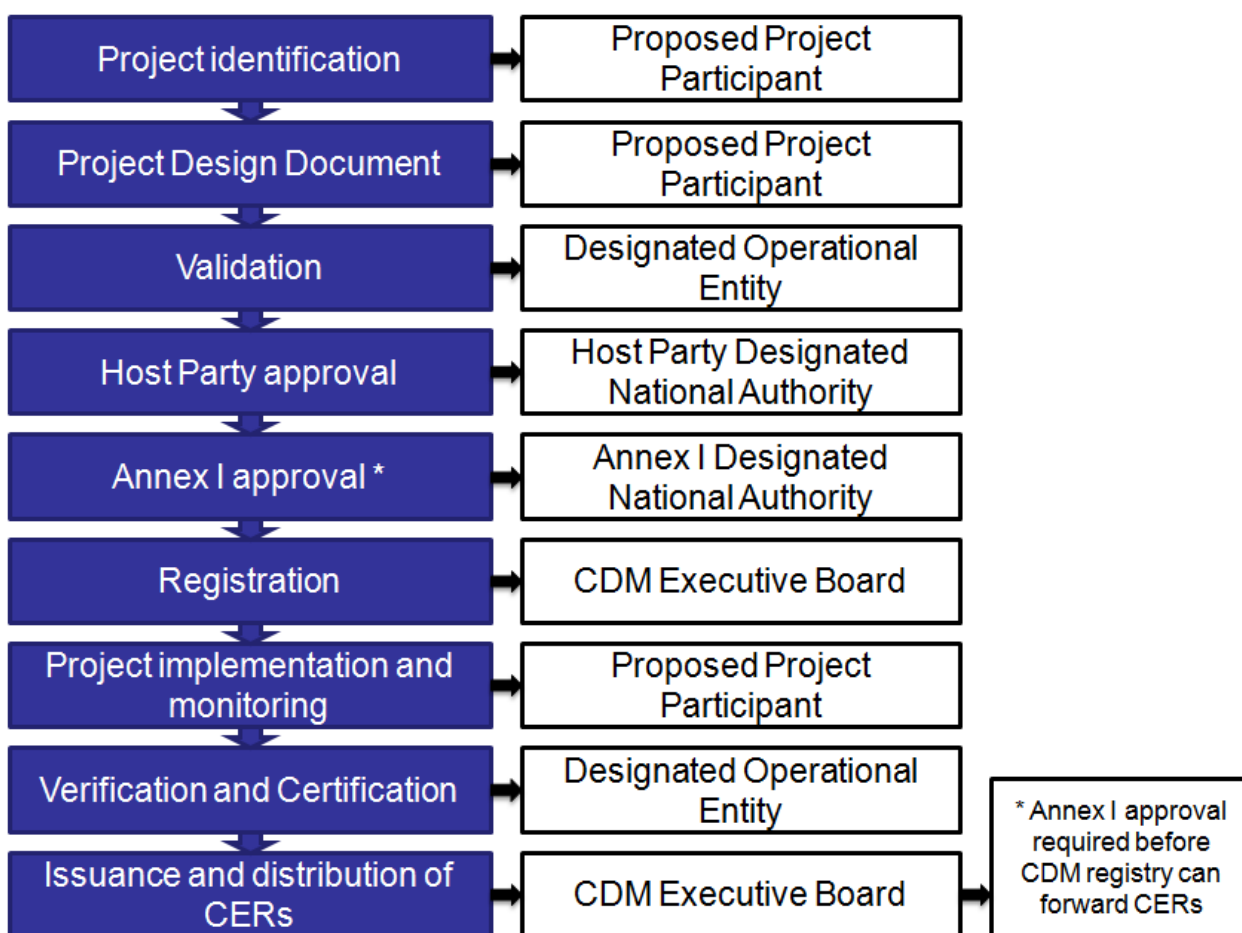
Project identification
Proposed Project Participant

Project Design Document
Proposed Project Participant

Validation
Designated Operational Entity

Host Party approval
Host Party Designated National Authority

Annex I approval *
Annex I Designated National Authority

Registration
CDM Executive Board

Project implementation and monitoring
Proposed Project Participant

Verification and Certification
Designated Operational Entity

Issuance and distribution of CERs
CDM Executive Board

* Annex I approval required before CDM registry can forward CERs